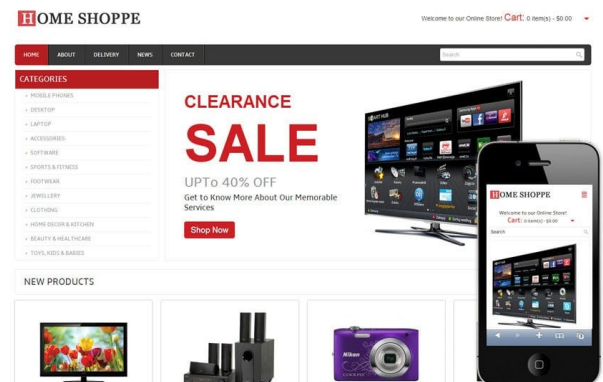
HOME SHOPPE

Welcome to our Online Store! Cart: 0 item(s) - $0.00

HOME ABOUT DELIVERY NEWS CONTACT

Search

CATEGORIES

MOBILE PHONES
DESKTOP
LAPTOP
ACCESSORIES
SOFTWARE
SPORTS & FITNESS
FOOTWEAR
JEWELLERY
CLOTHING
HOME DECOR & KITCHEN
BEAUTY & HEALTHCARE
TOYS, KIDS & BABIES

CLEARANCE

SALE

UPTo 40% OFF

Get to Know More About Our Memorable Services

Shop Now

HOME SHOPPE

Welcome to our Online Store!

Cart: 0 item(s) - $0.00

Search

NEW PRODUCTS

Nikon